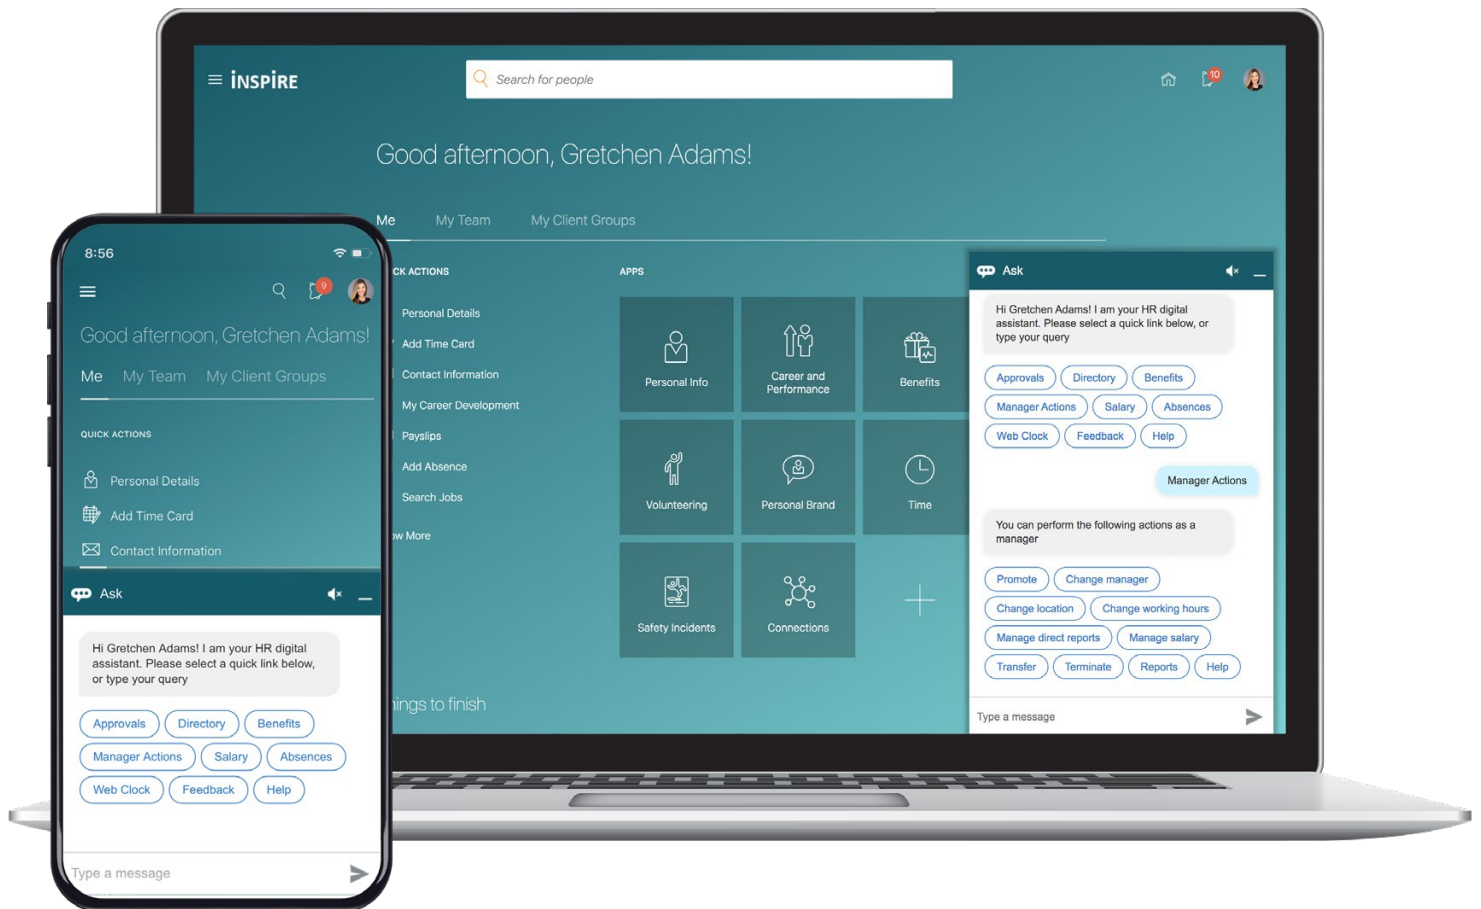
INSPIRE

Search for people

10

Good afternoon, Gretchen Adams!

Me My Team My Client Groups

CK ACTIONS

Personal Details
Add Time Card
Contact Information
My Career Development
Payslips
Add Absence
Search Jobs

w More

APPS

Personal Info
Career and Performance
Benefits
Volunteering
Personal Brand
Time
Safety Incidents
Connections

ings to finish

Ask

Hi Gretchen Adams! I am your HR digital assistant. Please select a quick link below, or type your query

Approvals Directory Benefits
Manager Actions Salary Absences
Web Clock Feedback Help

Manager Actions

You can perform the following actions as a manager

Promote Change manager
Change location Change working hours
Manage direct reports Manage salary
Transfer Terminate Reports Help

Type a message

8:56

9

Good afternoon, Gretchen Adams!

Me My Team My Client Groups

QUICK ACTIONS

Personal Details
Add Time Card
Contact Information

Ask

Hi Gretchen Adams! I am your HR digital assistant. Please select a quick link below, or type your query

Approvals Directory Benefits
Manager Actions Salary Absences
Web Clock Feedback Help

Type a message